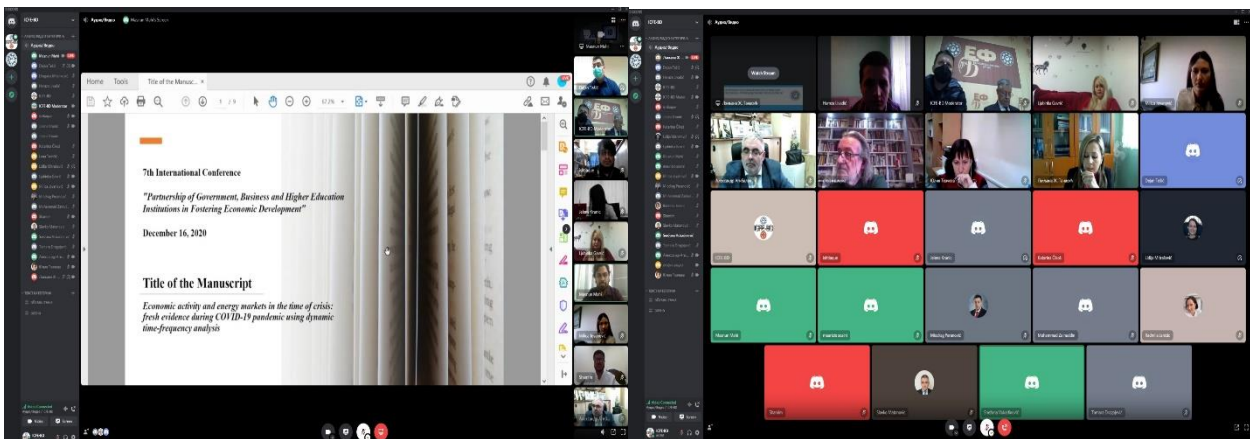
Home Tools Title of the Manusc... ×

7th International Conference

"Partnership of Government, Business and Higher Education Institutions in Fostering Economic Development"

December 16, 2020

Title of the Manuscript

Economic activity and energy markets in the time of crisis: fresh evidence during COVID-19 pandemic using dynamic time-frequency analysis